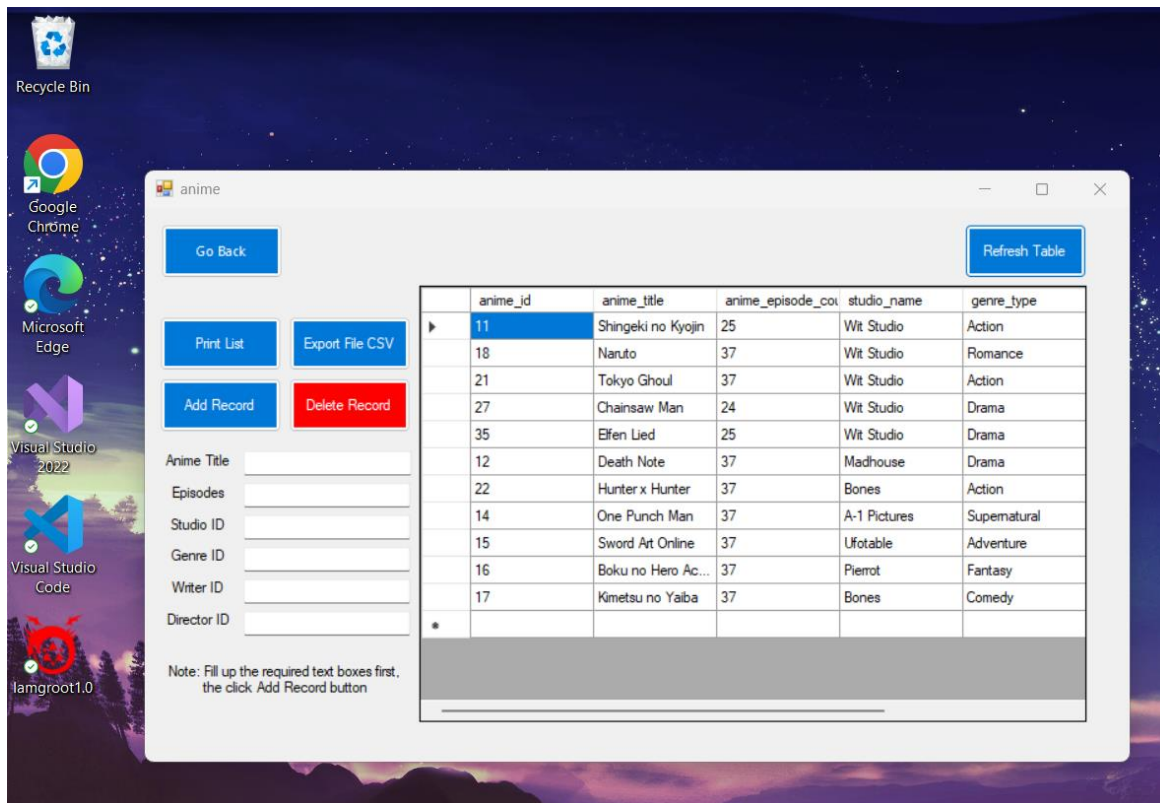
Recycle Bin

Google Chrome

Microsoft Edge

Visual Studio 2022

Visual Studio Code

Iamgroot1.0

anime

Go Back

Refresh Table

Print List

Export File CSV

Add Record

Delete Record

Anime Title

Episodes

Studio ID

Genre ID

Writer ID

Director ID

Note: Fill up the required text boxes first, the click Add Record button

| anime_id | anime_title | anime_episode_cou | studio_name | genre_type |
|---|---|---|---|---|
| 11 | Shingeki no Kyojin | 25 | Wit Studio | Action |
| 18 | Naruto | 37 | Wit Studio | Romance |
| 21 | Tokyo Ghoul | 37 | Wit Studio | Action |
| 27 | Chainsaw Man | 24 | Wit Studio | Drama |
| 35 | Elfen Lied | 25 | Wit Studio | Drama |
| 12 | Death Note | 37 | Madhouse | Drama |
| 22 | Hunter x Hunter | 37 | Bones | Action |
| 14 | One Punch Man | 37 | A-1 Pictures | Supernatural |
| 15 | Sword Art Online | 37 | Ufotable | Adventure |
| 16 | Boku no Hero Ac... | 37 | Pierrot | Fantasy |
| 17 | Kimetsu no Yaiba | 37 | Bones | Comedy |